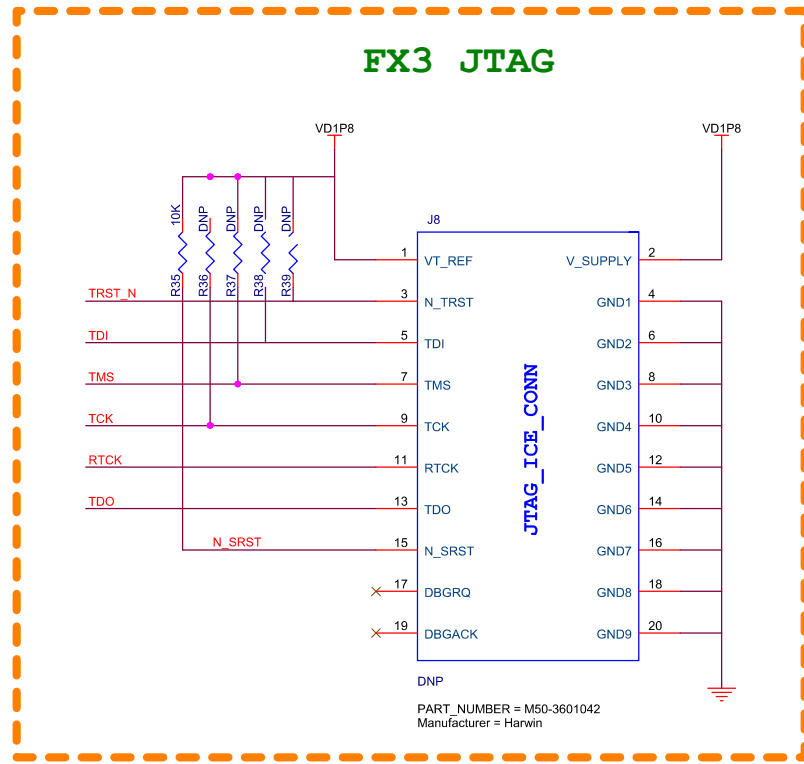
FX3 JTAG

VD1P8
VD1P8

J8

10K DNP DNP DNP DNP
R35 R36 R37 R38 R39

TRST_N
TDI
TMS
TCK
RTCK
TDO
N_SRST

1 VT_REF
3 N_TRST
5 TDI
7 TMS
9 TCK
11 RTCK
13 TDO
15 N_SRST
17 DBGRQ
19 DBGACK

JTAG_ICE_CONN

V_SUPPLY 2
GND1 4
GND2 6
GND3 8
GND4 10
GND5 12
GND6 14
GND7 16
GND8 18
GND9 20

DNP

PART_NUMBER = M50-3601042
Manufacturer = Harwin